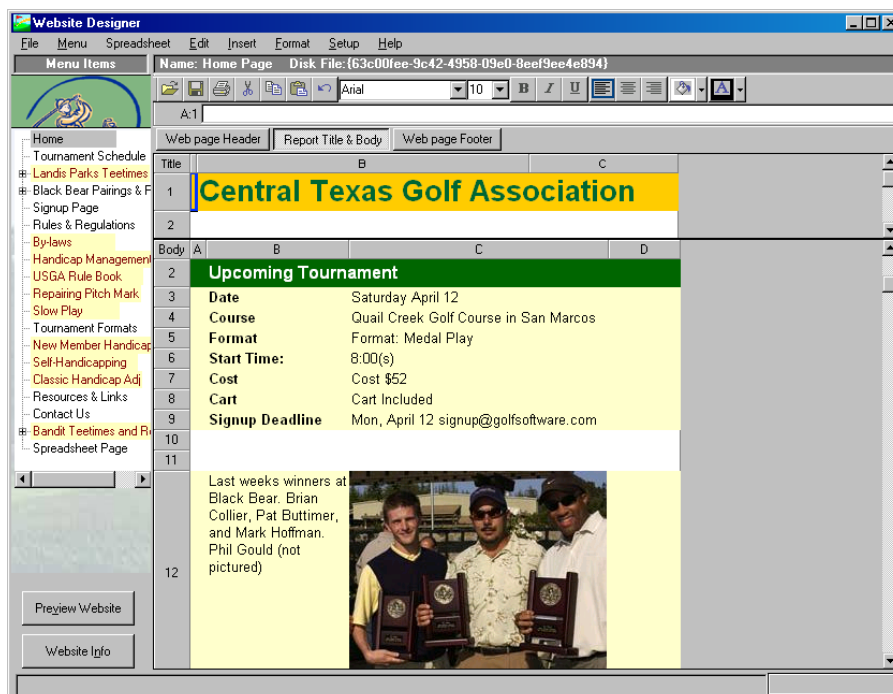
Website Designer

File Menu Spreadsheet Edit Insert Format Setup Help

Menu Items

Name: Home Page Disk File:{63c00fee-9c42-4958-09e0-8eef9ee4e894}

Arial 10 B I U

A:1

Home
Tournament Schedule
Landis Parks Teetimes
Black Bear Pairings & F
Signup Page
Rules & Regulations
By-laws
Handicap Management
USGA Rule Book
Repairing Pitch Mark
Slow Play
Tournament Formats
New Member Handicap
Self-Handicapping
Classic Handicap Adj
Resources & Links
Contact Us
Bandit Teetimes and Re
Spreadsheet Page

Preview Website

Website Info

Web page Header Report Title & Body Web page Footer

| Title | B | C |
|---|---|---|
| 1 | Central Texas Golf Association | |
| 2 | | |

| Body | A | B | C | D |
|---|---|---|---|---|
| 2 | | Upcoming Tournament | | |
| 3 | | Date | Saturday April 12 | |
| 4 | | Course | Quail Creek Golf Course in San Marcos | |
| 5 | | Format | Format: Medal Play | |
| 6 | | Start Time: | 8:00(s) | |
| 7 | | Cost | Cost $52 | |
| 8 | | Cart | Cart Included | |
| 9 | | Signup Deadline | Mon, April 12 signup@golfsoftware.com | |
| 10 | | | | |
| 11 | | | | |
| 12 | | Last weeks winners at Black Bear. Brian Collier, Pat Buttimer, and Mark Hoffman. Phil Gould (not pictured) | | |